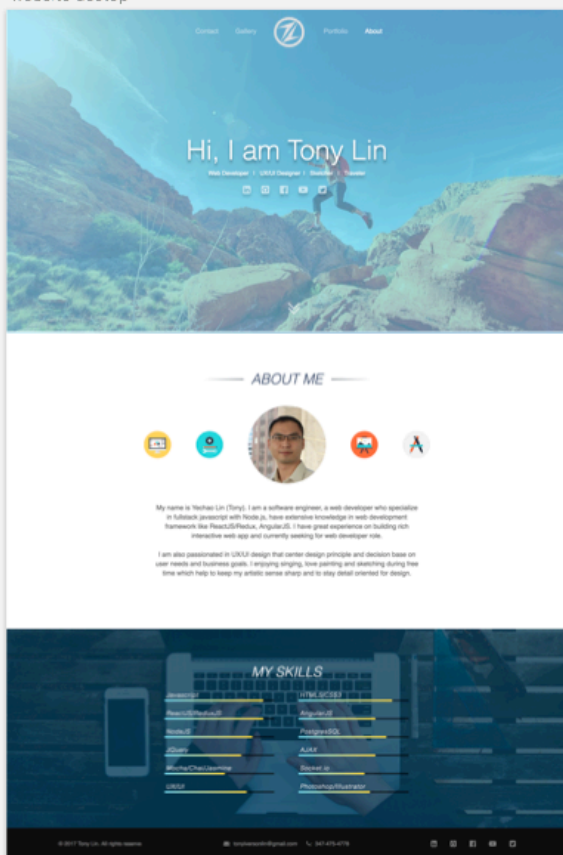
Website Desktop

Contact Gallery Portfolio About

Hi, I am Tony Lin

Web Developer | UX/UI Designer | Sketcher | Traveler

ABOUT ME

My name is Yechao Lin (Tony). I am a software engineer, a web developer who specialize in fullstack javascript with Node.js, have extensive knowledge in web development framework like ReactJS/Redux, AngularJS. I have great experience on building rich interactive web app and currently seeking for web developer role.

I am also passionated in UX/UI design that center design principle and decision base on user needs and business goals. I enjoying singing, love painting and sketching during free time which help to keep my artistic sense sharp and to stay detail oriented for design.

MY SKILLS

| Javascript | HTML5/CSS3 |
|---|---|
| ReactJS/Redux | AngularJS |
| NodeJS | PostgresSQL |
| JQuery | AJAX |
| Mocha/Chai/Jasmine | Socket.io |
| UX/UI | Photoshop/Illustrator |

© 2017 Tony Lin. All rights reserve

tonylinelectrolin@gmail.com 347-475-4778